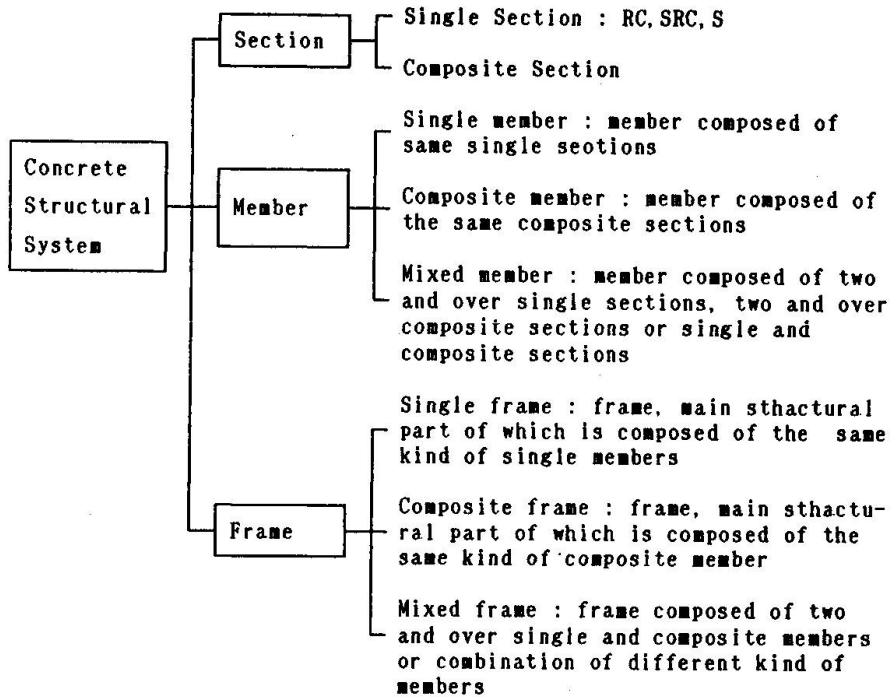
Concrete Structural System

Section

Single Section : RC, SRC, S

Composite Section

Member

Single member : member composed of same single seotions

Composite member : member composed of the same composite sections

Mixed member : member composed of two and over single sections, two and over composite sections or single and composite sections

Frame

Single frame : frame, main sthactural part of which is composed of the same kind of single members

Composite frame : frame, main sthactural part of which is composed of the same kind of composite member

Mixed frame : frame composed of two and over single and composite members or combination of different kind of members